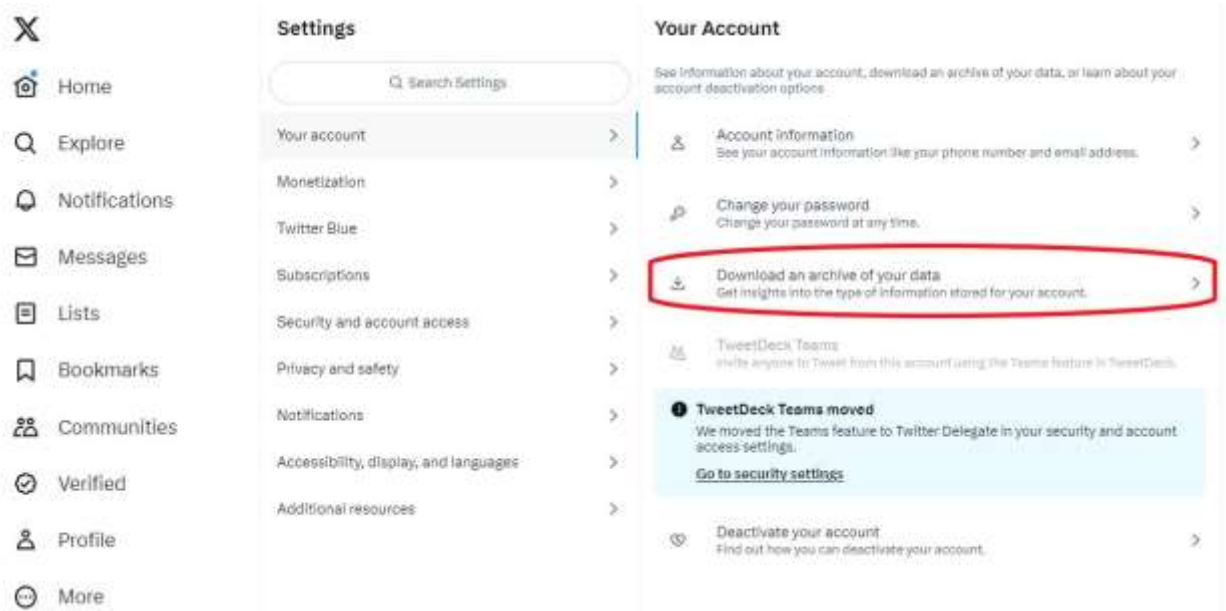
X

Home

Explore

Notifications

Messages

Lists

Bookmarks

Communities

Verified

Profile

More

Settings

Search Settings

Your account

Monetization

Twitter Blue

Subscriptions

Security and account access

Privacy and safety

Notifications

Accessibility, display, and languages

Additional resources

Your Account

See information about your account, download an archive of your data, or learn about your account deactivation options

Account information
See your account information like your phone number and email address.

Change your password
Change your password at any time.

Download an archive of your data
Get insights into the type of information stored for your account.

TweetDeck Teams
Invite anyone to Tweet from this account using the Teams feature in TweetDeck.

TweetDeck Teams moved
We moved the Teams feature to Twitter Delegate in your security and account access settings.

Go to security settings

Deactivate your account
Find out how you can deactivate your account.